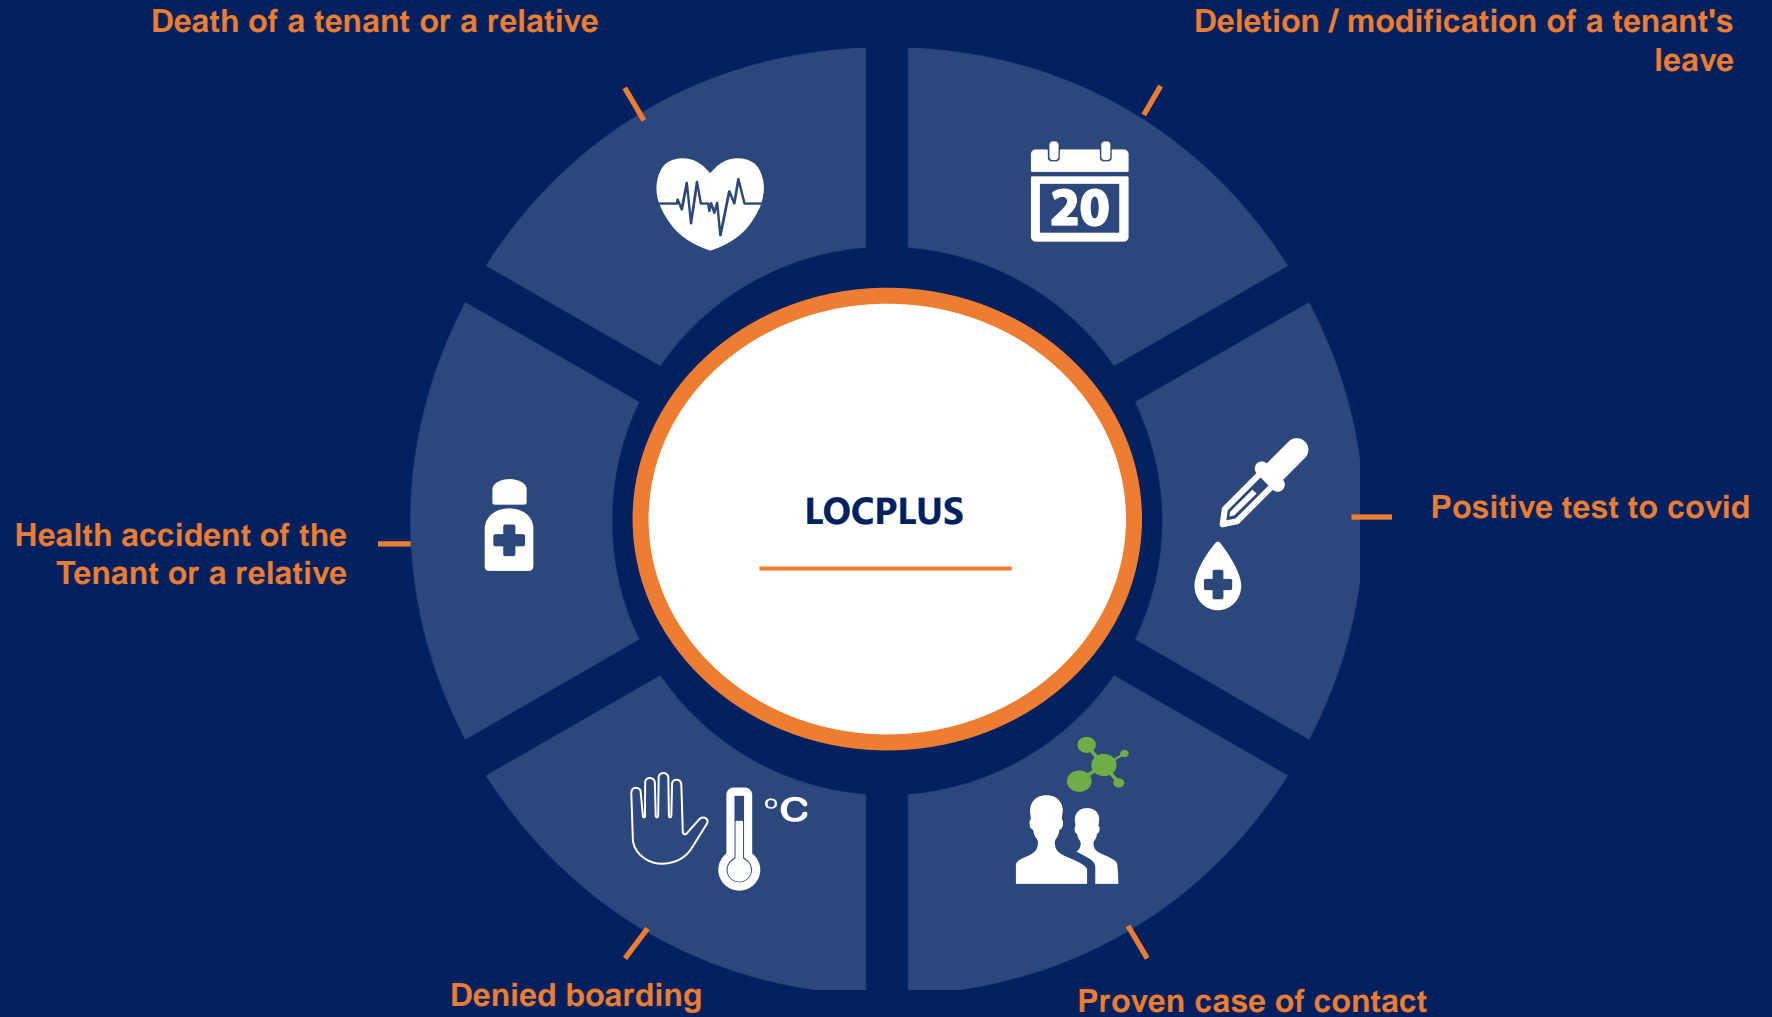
Death of a tenant or a relative

Deletion / modification of a tenant's leave

20

LOCPLUS

Health accident of the Tenant or a relative

Positive test to covid

°C

Denied boarding

Proven case of contact